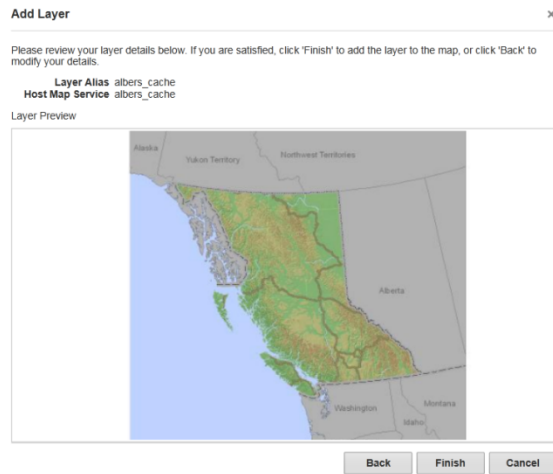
Add Layer

×

Please review your layer details below. If you are satisfied, click 'Finish' to add the layer to the map, or click 'Back' to modify your details.

Layer Alias albers_cache
Host Map Service albers_cache

Layer Preview

Alaska
Yukon Territory
Northwest Territories
Alberta
Washington
Montana
Idaho

Back
Finish
Cancel